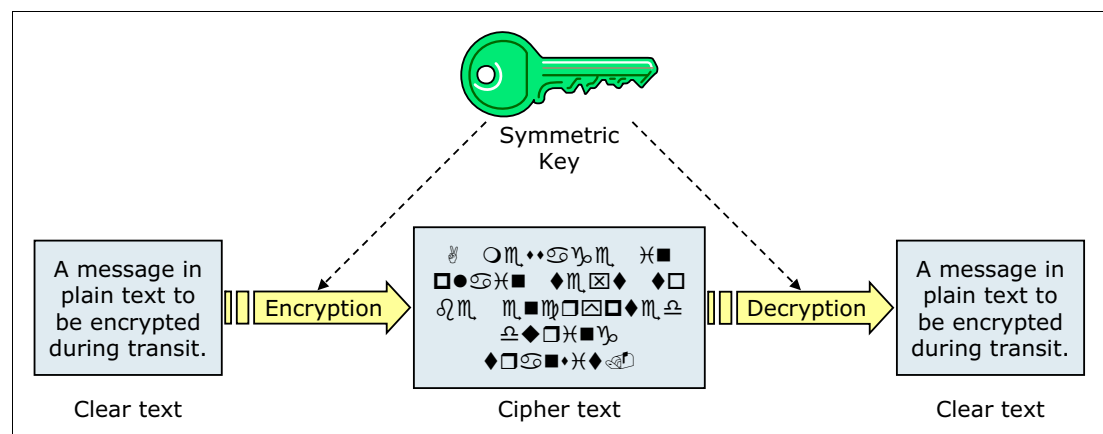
Symmetric Key

A message in plain text to be encrypted during transit.

Encryption

✌ ❍♏⬧⬧♋♑♏ ♓■ ◻●♋♓■ ⧫♏⌧⧫ ⧫◻ ♌♏ ♏■♍❒⍓◻⧫♏♎ ♎◆❒♓■♑ ⧫❒♋■⬧♓⧫☝

Decryption

A message in plain text to be encrypted during transit.

Clear text

Cipher text

Clear text